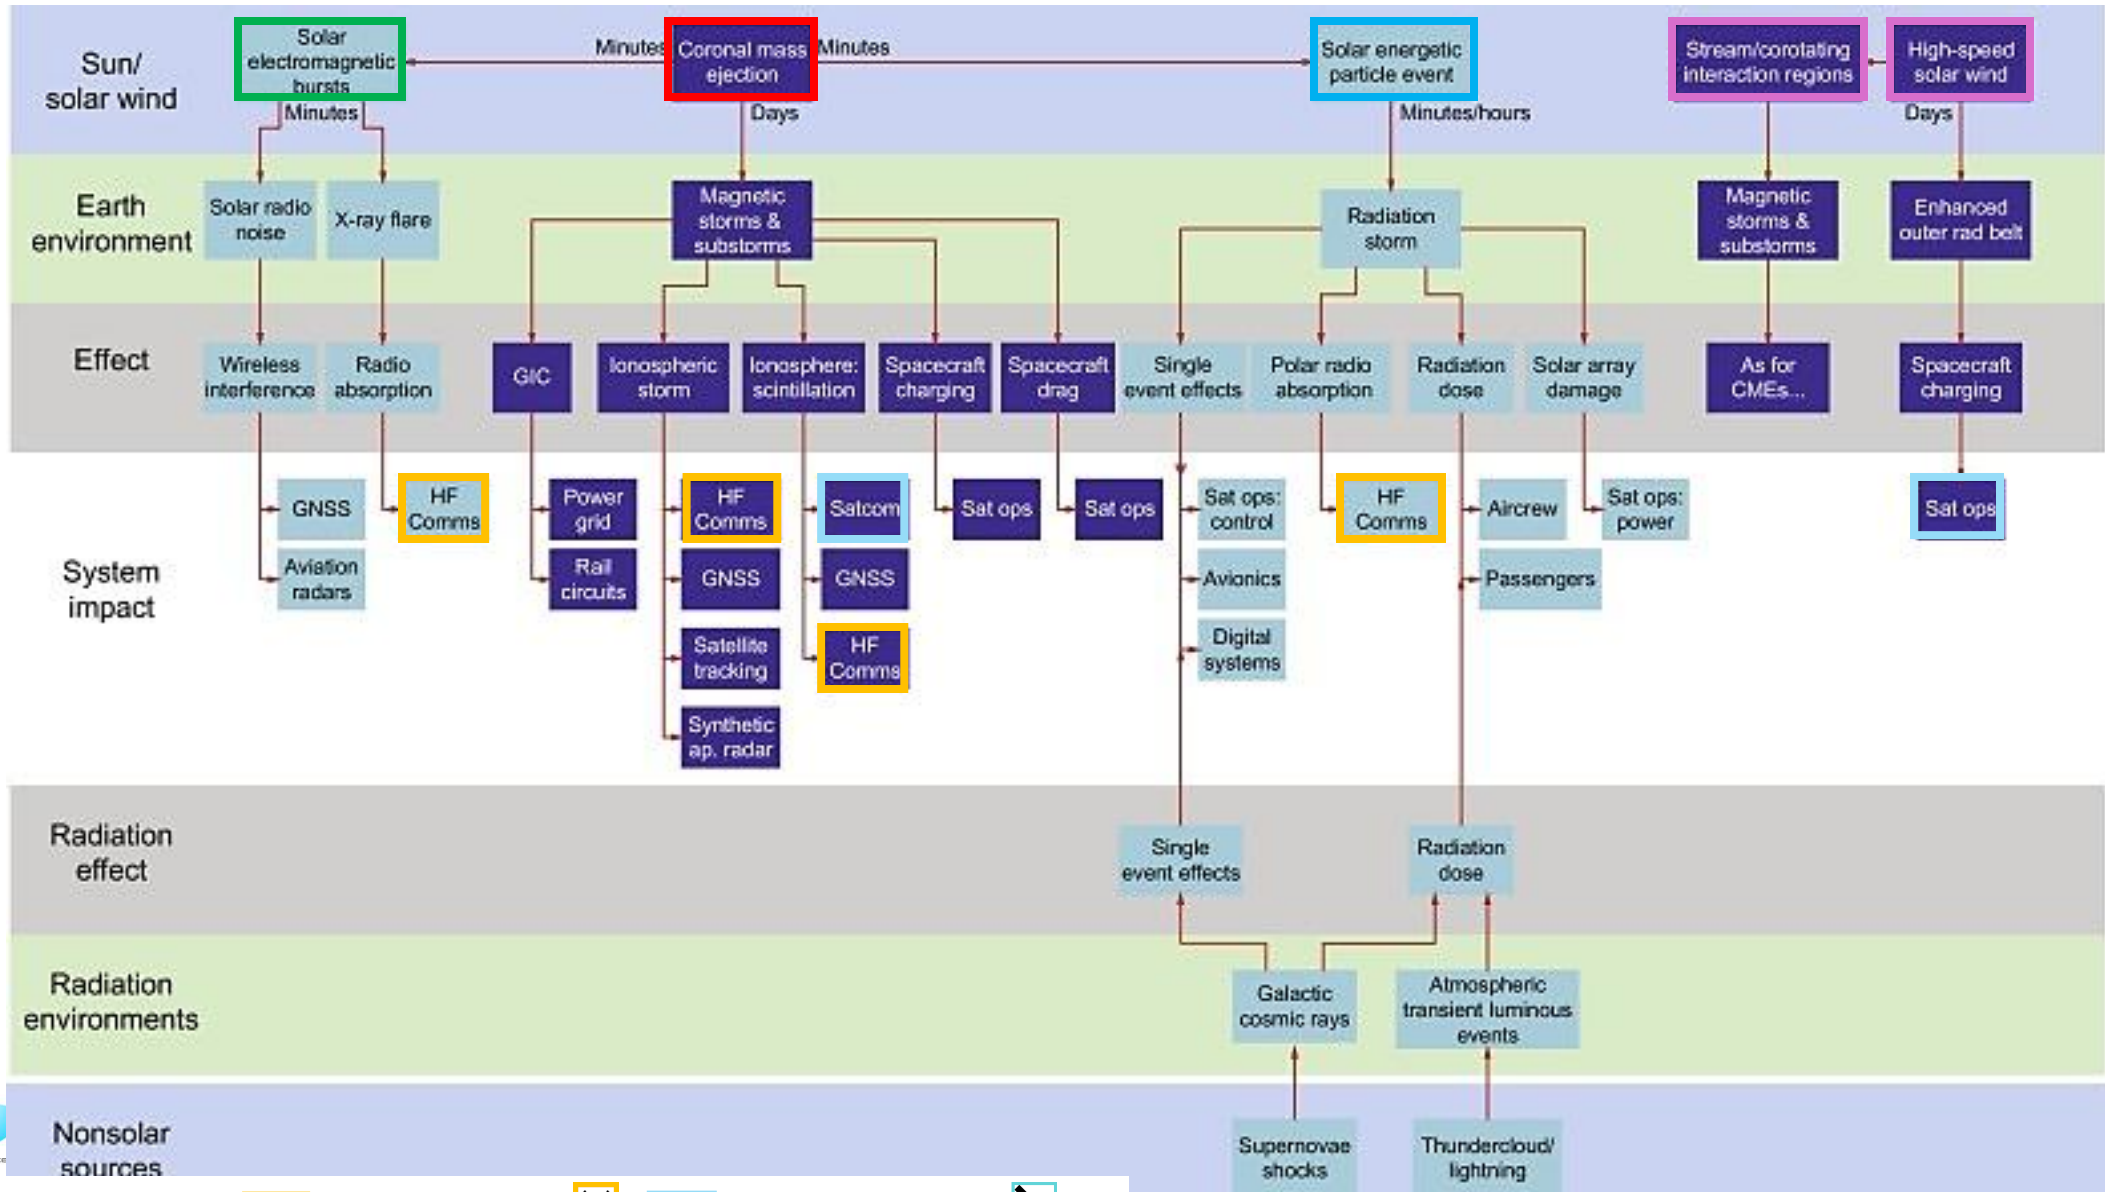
Sun/ solar wind

Solar electromagnetic bursts

Minutes

Coronal mass ejection

Minutes

Solar energetic particle event

Stream/corotating interaction regions

High-speed solar wind

Minutes

Days

Minutes/hours

Days

Earth environment

Solar radio noise

X-ray flare

Magnetic storms & substorms

Radiation storm

Magnetic storms & substorms

Enhanced outer rad belt

Effect

Wireless interference

Radio absorption

GIC

Ionospheric storm

Ionosphere: scintillation

Spacecraft charging

Spacecraft drag

Single event effects

Polar radio absorption

Radiation dose

Solar array damage

As for CMEs...

Spacecraft charging

System impact

GNSS

HF Comms

Power grid

HF Comms

Satcom

Sat ops

Sat ops

Sat ops: control

HF Comms

Aircrew

Sat ops: power

Sat ops

Aviation radars

Rail circuits

GNSS

GNSS

Avionics

Passengers

Satellite tracking

HF Comms

Digital systems

Synthetic ap. radar

Radiation effect

Single event effects

Radiation dose

Radiation environments

Galactic cosmic rays

Atmospheric transient luminous events

Nonsolar sources

Supernovae shocks

Thundercloud/ lightning